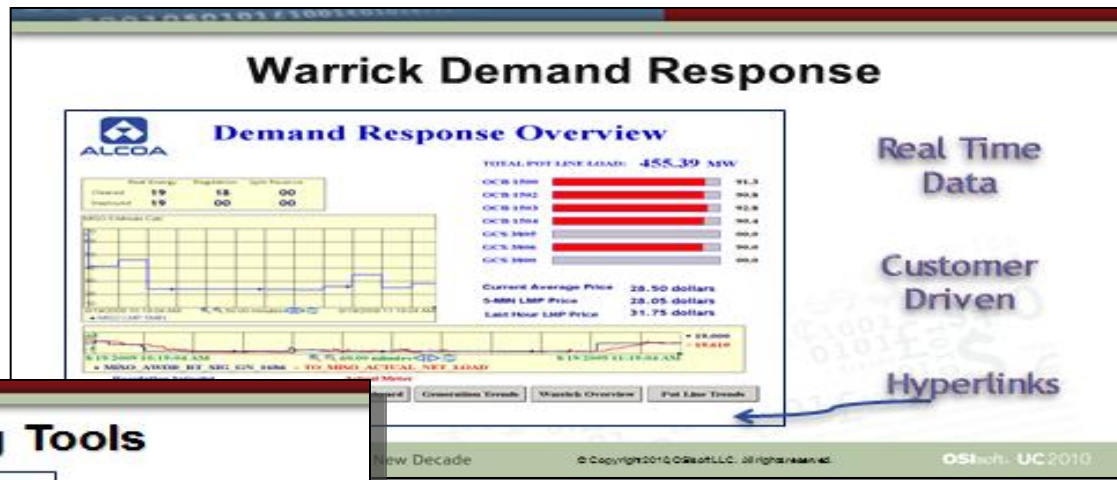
Warrick Demand Response

ALCOA

Demand Response Overview

TOTAL POT LINE LOAD: 455.39 MW

| | Real Energy | Regulation | Spin Reserve |
|---|---|---|---|
| Cleared | 19 | 18 | 00 |
| Deployed | 19 | 00 | 00 |

MISO Clearing Cap

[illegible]

| OCB 1500 | 91.3 |
|---|---|
| OCB 1502 | 90.8 |
| OCB 1503 | 92.8 |
| OCB 1504 | 90.4 |
| GCS 3605 | 00.0 |
| GCS 3606 | 90.0 |
| GCS 3800 | 00.0 |

Current Average Price 28.50 dollars
5-MIN LMP Price 28.05 dollars
Last Hour LMP Price 31.75 dollars

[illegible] AM

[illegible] AM

MISO_AWDR_BT_SIG_GN_1686 - TO_MISO_ACTUAL_NET_LOAD

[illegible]

Generation Trends | Warrick Overview | Pot Line Trends

Real Time Data

Customer Driven

Hyperlinks

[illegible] Tools

New Decade

© Copyright 2010 OSIsoft LLC. All rights reserved.

OSIsoft. UC2010